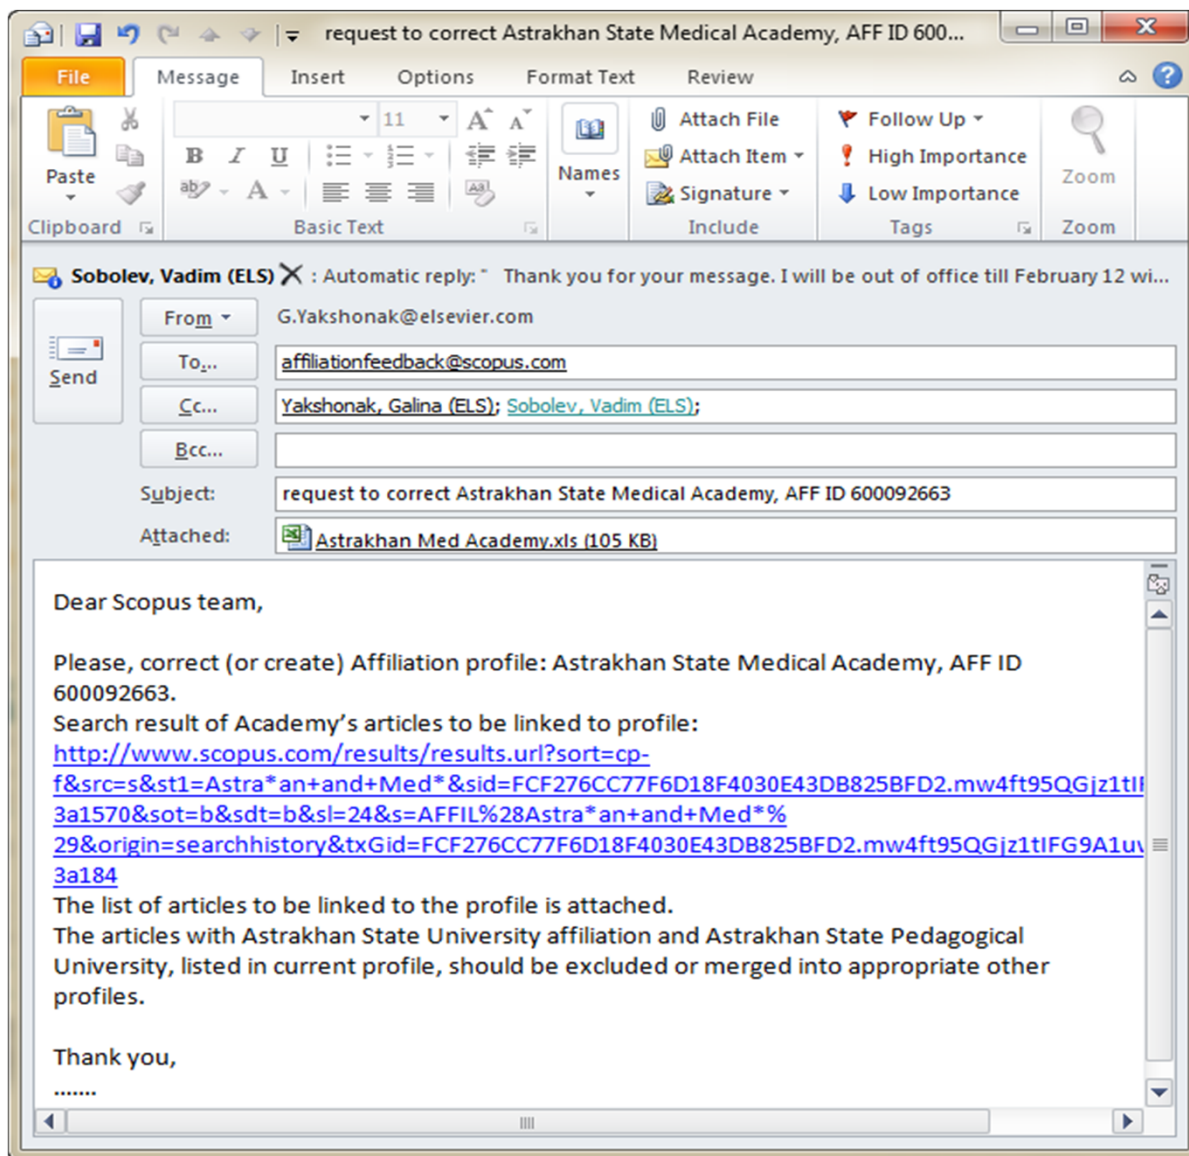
request to correct Astrakhan State Medical Academy, AFF ID 600...

File Message Insert Options Format Text Review

Paste
Clipboard

11
B I U
Basic Text

Names

Attach File
Attach Item
Signature
Include

Follow Up
High Importance
Low Importance
Tags

Zoom
Zoom

Sobolev, Vadim (ELS) : Automatic reply: " Thank you for your message. I will be out of office till February 12 wi...

Send

From G.Yakshonak@elsevier.com
To... affiliationfeedback@scopus.com
Cc... Yakshonak, Galina (ELS); Sobolev, Vadim (ELS);
Bcc...
Subject: request to correct Astrakhan State Medical Academy, AFF ID 600092663
Attached: Astrakhan Med Academy.xls (105 KB)

Dear Scopus team,

Please, correct (or create) Affiliation profile: Astrakhan State Medical Academy, AFF ID 600092663.
Search result of Academy's articles to be linked to profile:
http://www.scopus.com/results/results.url?sort=cp-f&src=s&st1=Astra*an+and+Med*&sid=FCF276CC77F6D18F4030E43DB825BFD2.mw4ft95QGjz1tI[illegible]3a1570&sot=b&sdt=b&sl=24&s=AFFIL%28Astra*an+and+Med*%29&origin=searchhistory&txGid=FCF276CC77F6D18F4030E43DB825BFD2.mw4ft95QGjz1tIFG9A1u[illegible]3a184
The list of articles to be linked to the profile is attached.
The articles with Astrakhan State University affiliation and Astrakhan State Pedagogical University, listed in current profile, should be excluded or merged into appropriate other profiles.

Thank you,
.......